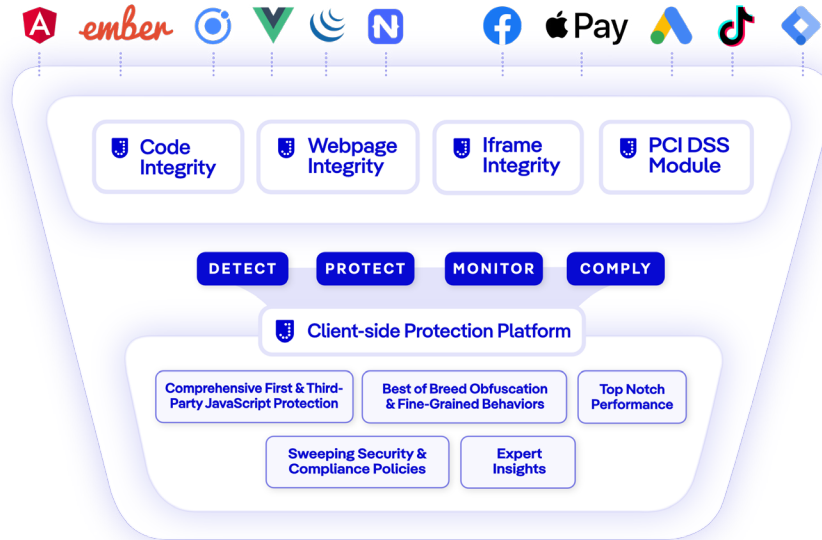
A ember Pay

Code Integrity

Webpage Integrity

Iframe Integrity

PCI DSS Module

DETECT

PROTECT

MONITOR

COMPLY

Client-side Protection Platform

Comprehensive First & Third-Party JavaScript Protection

Best of Breed Obfuscation & Fine-Grained Behaviors

Top Notch Performance

Sweeping Security & Compliance Policies

Expert Insights